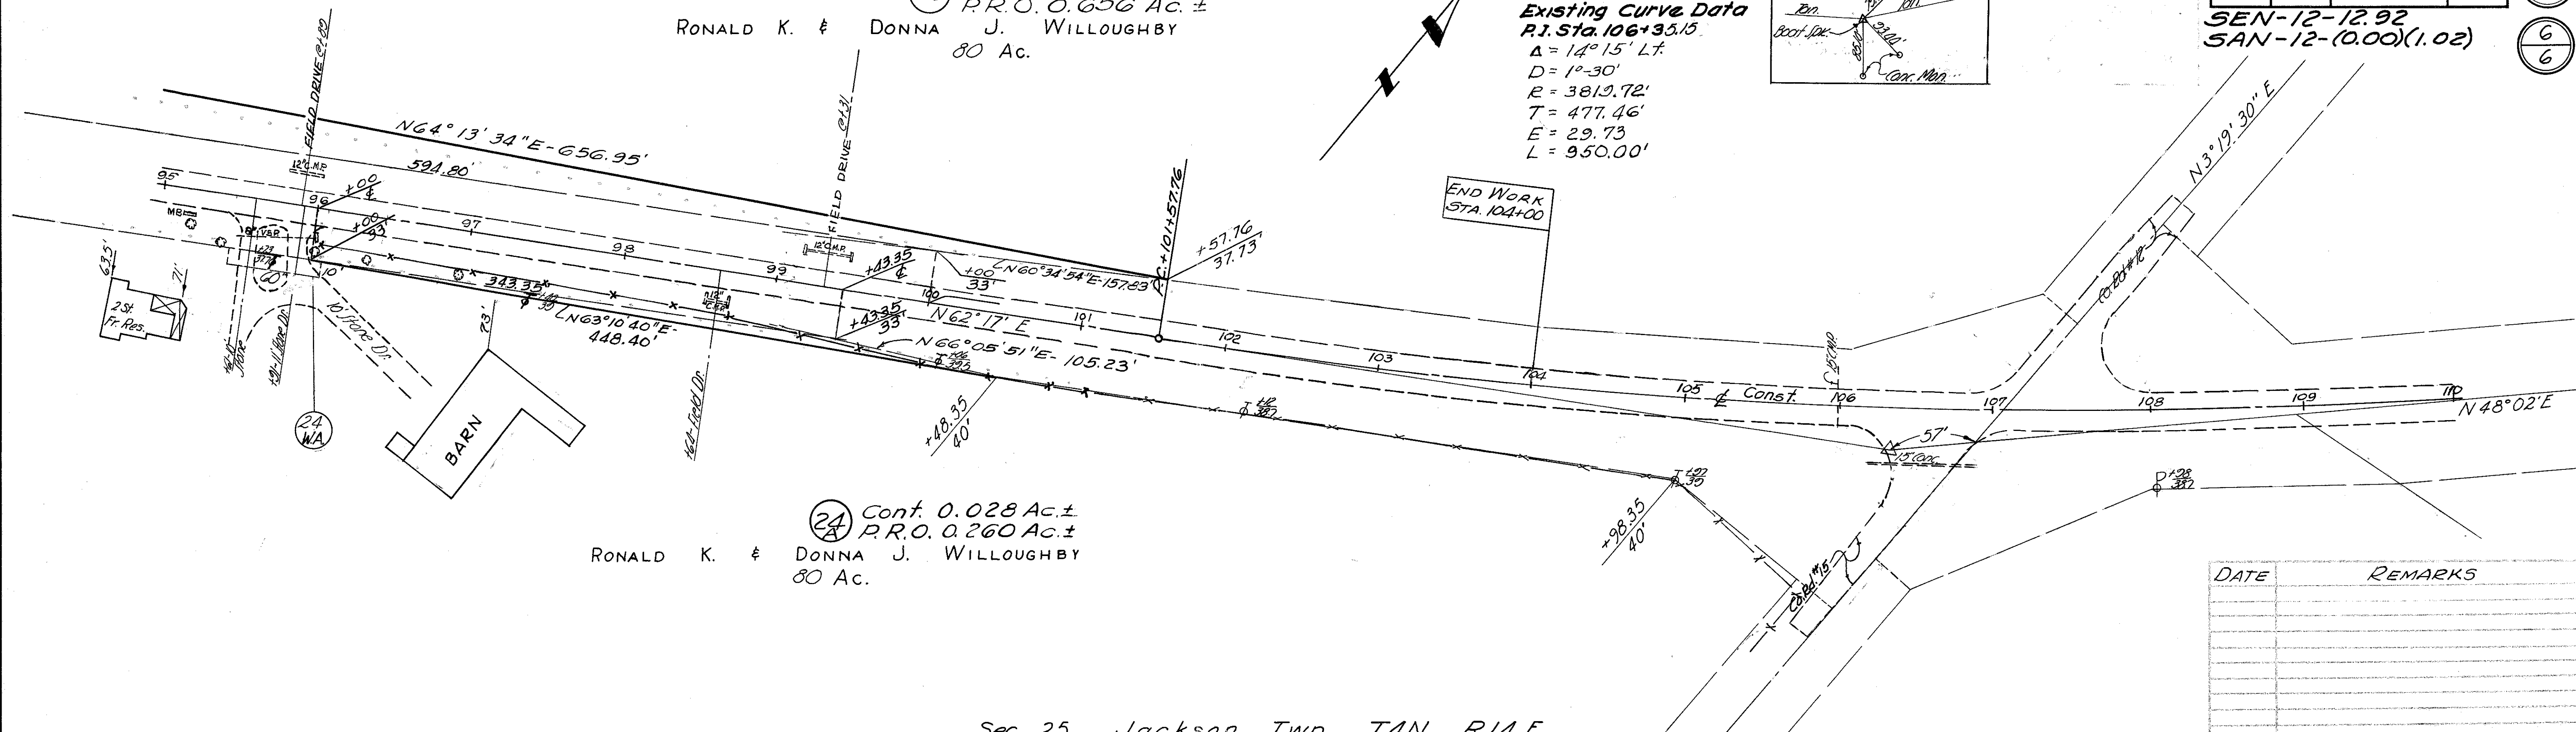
P.R.O. 0.656 Ac.±
RONALD K. & DONNA J. WILLOUGHBY
80 Ac.

Existing Curve Data
P.I. Sta. 106+35.15
Δ = 14°15' Lt.
D = 1°-30'
R = 3819.72'
T = 477.46'
E = 29.73
L = 950.00'

Boat Spk.
Conc. Mon.

SEN-12-12.92
SAN-12-(0.00)(1.02)

6
6

FIELD DRIVE
12" C.M.P.
N64°13'34"E-656.95'
594.80'
95
96
+00
+00
93
97
MB
VER
98
99
FIELD DRIVE
12" C.M.P.
+43.35
+00
N60°34'54"E-157.83'
33'
100
+43.35
33
N62°17'E
101
+101+57.76
+57.76
37.73
END WORK
STA. 104+00
102
103
104
105
Const.
106
107
108
109
110
N48°02'E
N3°19'30"E
63.5'
71'
2 St. Fr. Res.
60'
10'
10' Stone Dr.
343.33
N63°10'40"E
448.40'
N66°05'51"E-105.23'
73'
BARN
Field Dr.
24
WA
+48.35
40'
+98.35
40'
57'
15' Conc.

24
A
Cont. 0.028 Ac.±
P.R.O. 0.260 Ac.±
RONALD K. & DONNA J. WILLOUGHBY
80 Ac.

| DATE | REMARKS |
|---|---|
| | |

Sec. 25 Jackson Twp. T1N R14E